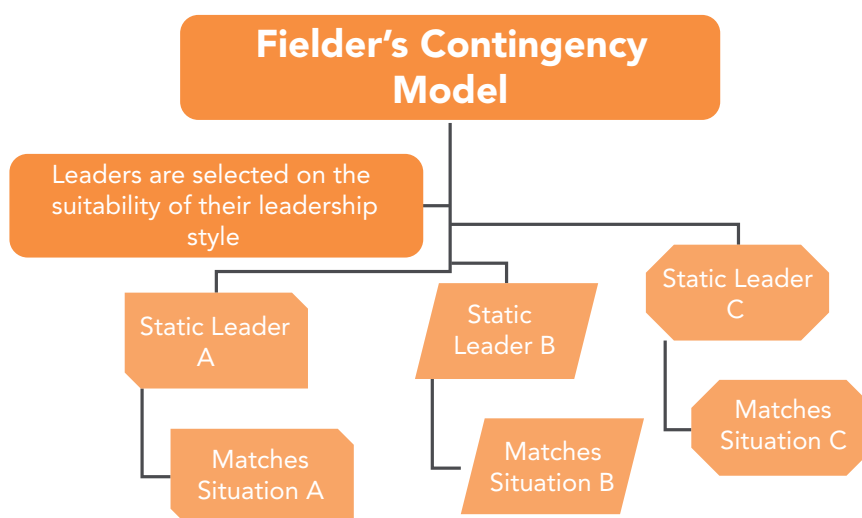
Fielder’s Contingency Model

Leaders are selected on the suitability of their leadership style

Static Leader A

Matches Situation A

Static Leader B

Matches Situation B

Static Leader C

Matches Situation C